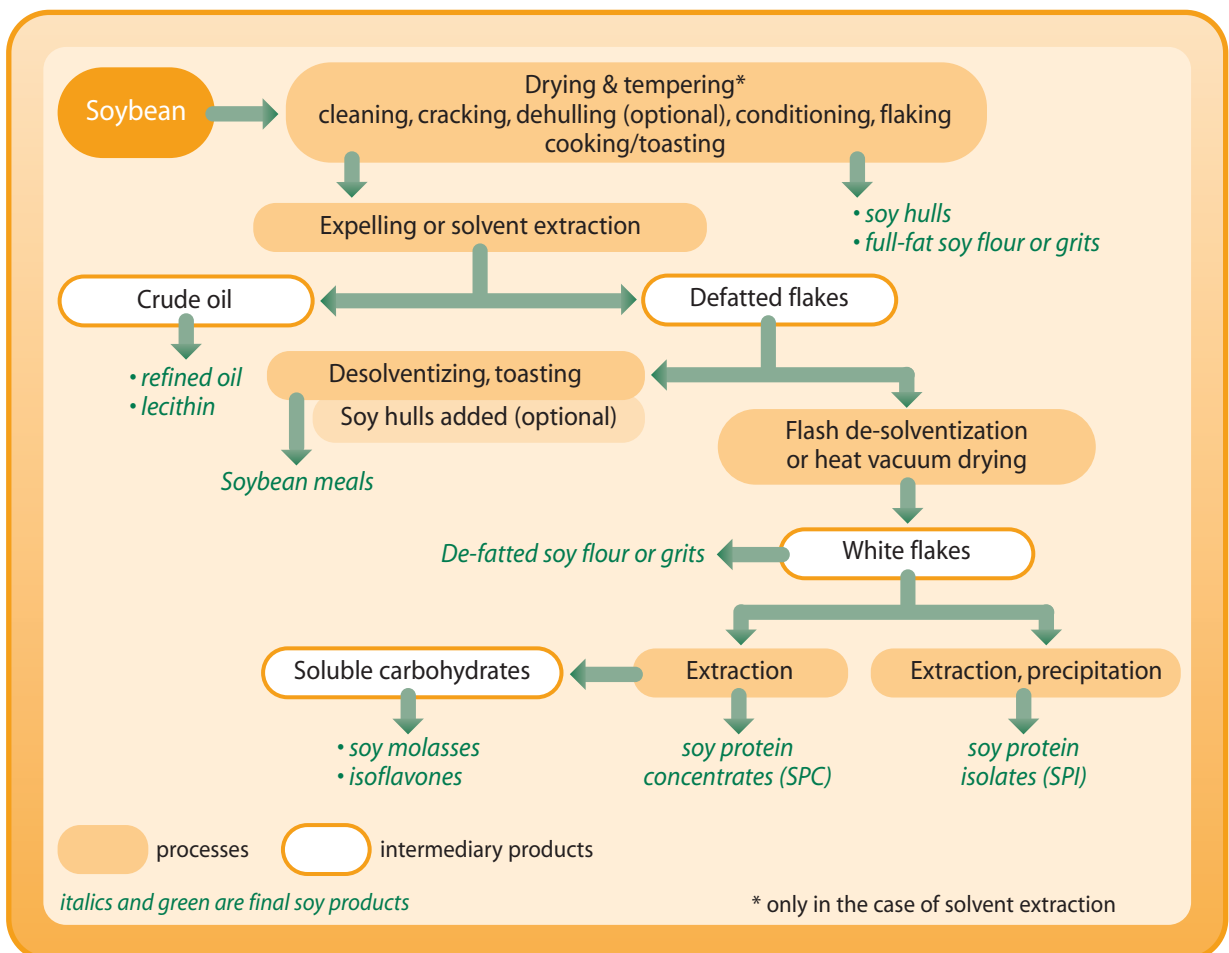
Soybean

Drying & tempering*
cleaning, cracking, dehulling (optional), conditioning, flaking
cooking/toasting

Expelling or solvent extraction

• soy hulls
• full-fat soy flour or grits

Crude oil

Defatted flakes

• refined oil
• lecithin

Desolventizing, toasting

Soy hulls added (optional)

Soybean meals

Flash de-solventization
or heat vacuum drying

De-fatted soy flour or grits

White flakes

Soluble carbohydrates

Extraction

Extraction, precipitation

• soy molasses
• isoflavones

soy protein
concentrates (SPC)

soy protein
isolates (SPI)

processes

intermediary products

italics and green are final soy products

* only in the case of solvent extraction